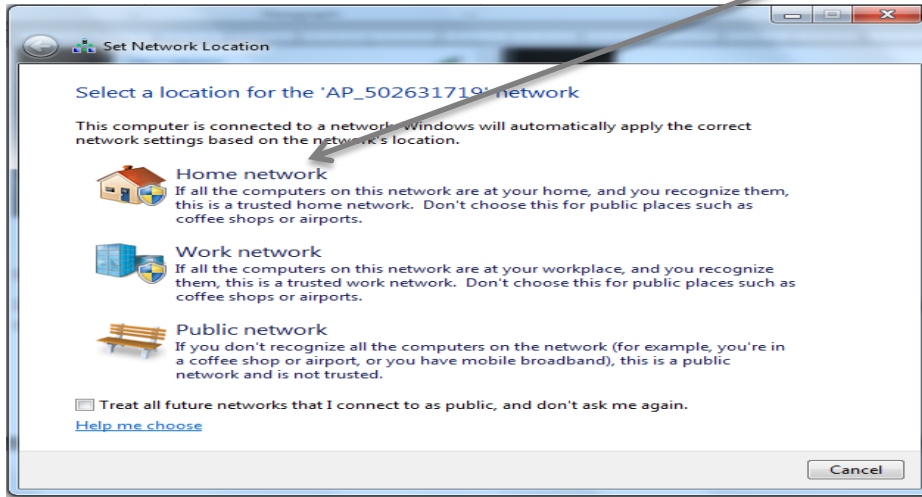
Set Network Location

Select a location for the 'AP_502631719' network

This computer is connected to a network. Windows will automatically apply the correct network settings based on the network's location.

Home network
If all the computers on this network are at your home, and you recognize them, this is a trusted home network. Don't choose this for public places such as coffee shops or airports.

Work network
If all the computers on this network are at your workplace, and you recognize them, this is a trusted work network. Don't choose this for public places such as coffee shops or airports.

Public network
If you don't recognize all the computers on the network (for example, you're in a coffee shop or airport, or you have mobile broadband), this is a public network and is not trusted.

Treat all future networks that I connect to as public, and don't ask me again.

Help me choose

Cancel